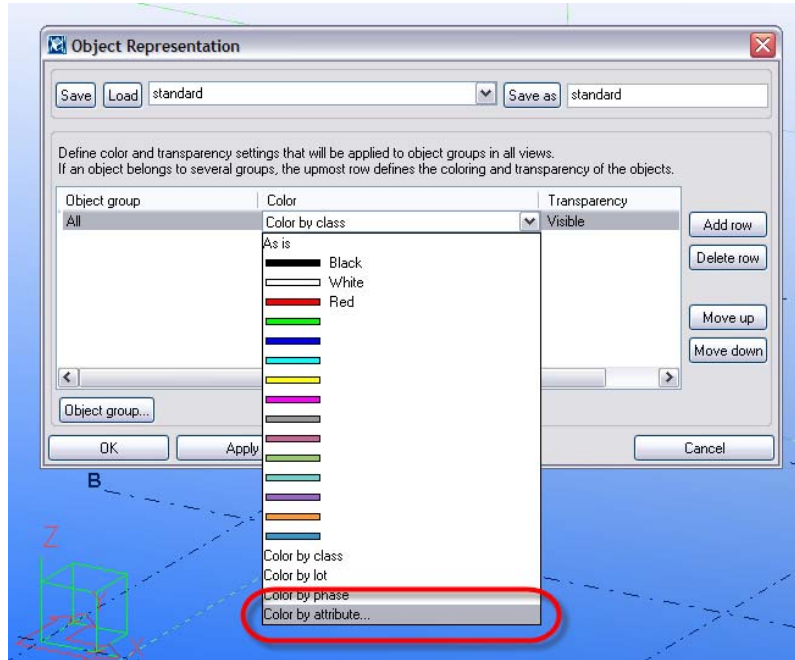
Object Representation

Save Load standard Save as standard

Define color and transparency settings that will be applied to object groups in all views.
If an object belongs to several groups, the upmost row defines the coloring and transparency of the objects.

| Object group | Color | Transparency |
|---|---|---|
| All | Color by class | Visible |

Add row
Delete row
Move up
Move down

Object group...

OK Apply Cancel

As is
Black
White
Red
Color by class
Color by lot
Color by phase
Color by attribute...

B
Z